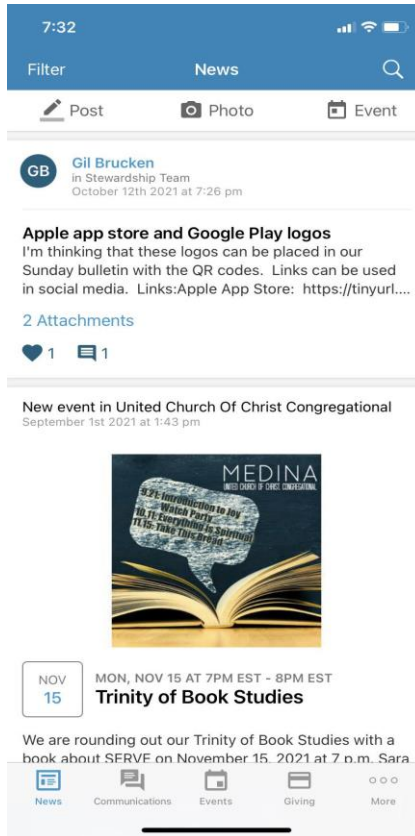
7:32

Filter News

Post Photo Event

GB Gil Brucken
in Stewardship Team
October 12th 2021 at 7:26 pm

Apple app store and Google Play logos
I'm thinking that these logos can be placed in our Sunday bulletin with the QR codes. Links can be used in social media. Links:Apple App Store: https://tinyurl....

2 Attachments

1 1

New event in United Church Of Christ Congregational
September 1st 2021 at 1:43 pm

MEDINA
UNITED CHURCH OF CHRIST CONGREGATIONAL
9.21: Introduction to Joy
Watch Party
10.11: Everything is Spiritual
11.15: Take This Bread

NOV 15 MON, NOV 15 AT 7PM EST - 8PM EST
Trinity of Book Studies

We are rounding out our Trinity of Book Studies with a book about SERVE on November 15, 2021 at 7 p.m. Sara

News Communications Events Giving More